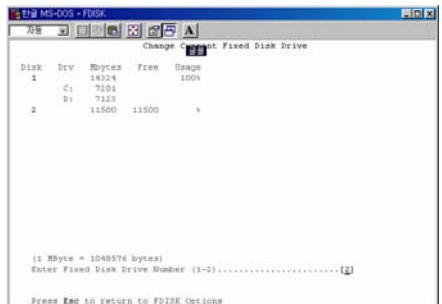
한글 MS-DOS - FDISK

자동

Change Current Fixed Disk Drive

| Disk | Drv | Mbytes | Free | Usage |
|---|---|---|---|---|
| 1 | | 14324 | | 100% |
| | C: | 7201 | | |
| | D: | 7123 | | |
| 2 | | 11500 | 11500 | % |

(1 MByte = 1048576 bytes)
Enter Fixed Disk Drive Number (1-2).........................[2]

Press Esc to return to FDISK Options